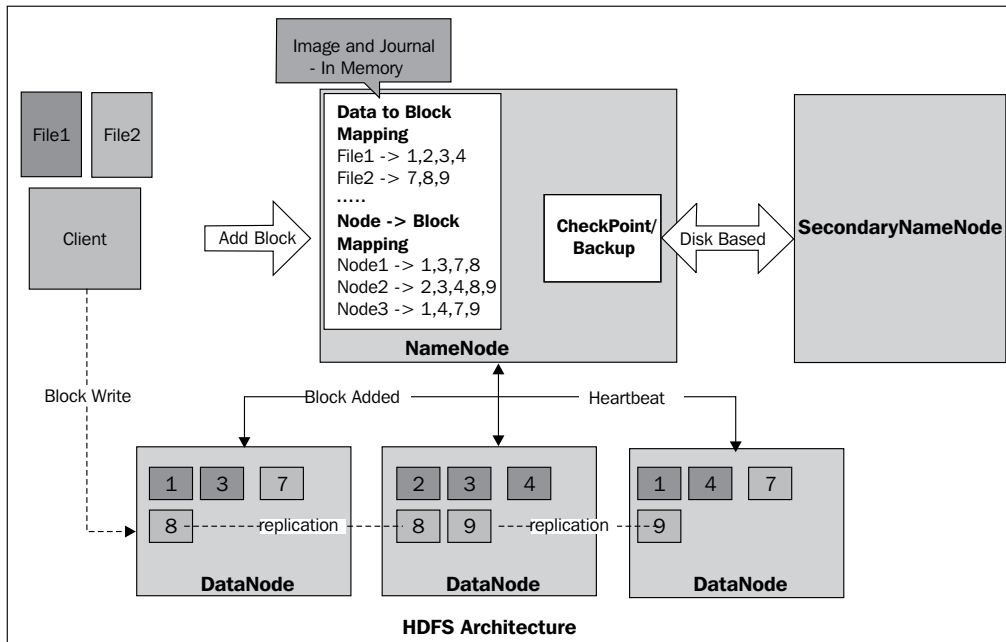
Image and Journal - In Memory

File1

File2

Client

Add Block

Data to Block Mapping
File1 -> 1,2,3,4
File2 -> 7,8,9
.....
Node -> Block Mapping
Node1 -> 1,3,7,8
Node2 -> 2,3,4,8,9
Node3 -> 1,4,7,9

CheckPoint/ Backup

Disk Based

SecondaryNameNode

NameNode

Block Write

Block Added

Heartbeat

1 3 7
8

replication

2 3 4
8 9

replication

1 4 7
9

DataNode

DataNode

DataNode

HDFS Architecture